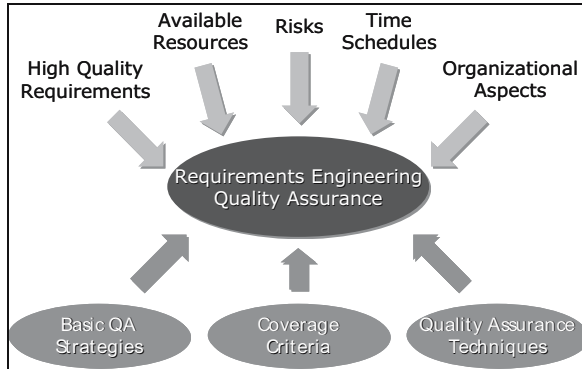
Available Resources

Risks

Time Schedules

High Quality Requirements

Organizational Aspects

Requirements Engineering Quality Assurance

Basic QA Strategies

Coverage Criteria

Quality Assurance Techniques